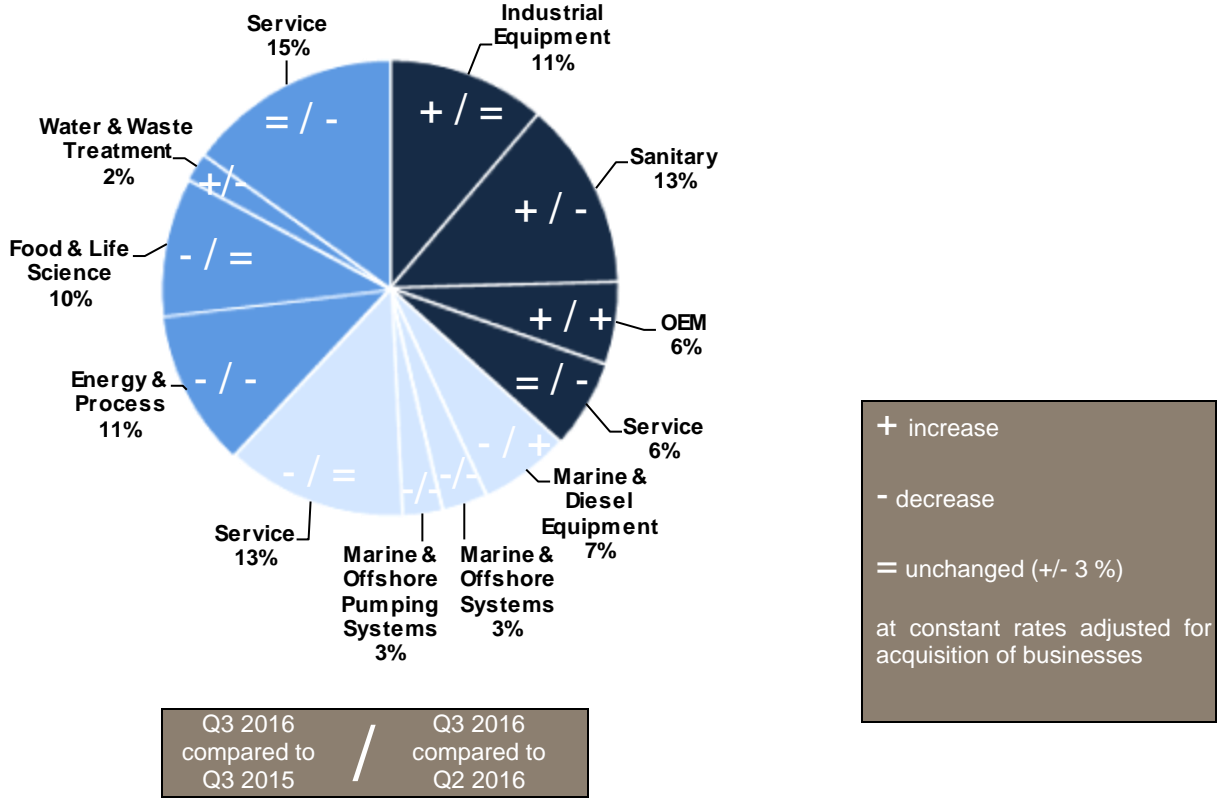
Service
15%
= / -

Industrial Equipment
11%
+ / =

Sanitary
13%
+ / -

OEM
6%
+ / +

Service
6%
= / -

Marine & Diesel Equipment
7%
- / +

Marine & Offshore Systems
3%
-/-

Marine & Offshore Pumping Systems
3%
-/-

Service
13%
- / =

Energy & Process
11%
- / -

Food & Life Science
10%
- / =

Water & Waste Treatment
2%
+/-

Q3 2016 compared to Q3 2015 / Q3 2016 compared to Q2 2016

+ increase

- decrease

= unchanged (+/- 3 %)

at constant rates adjusted for acquisition of businesses